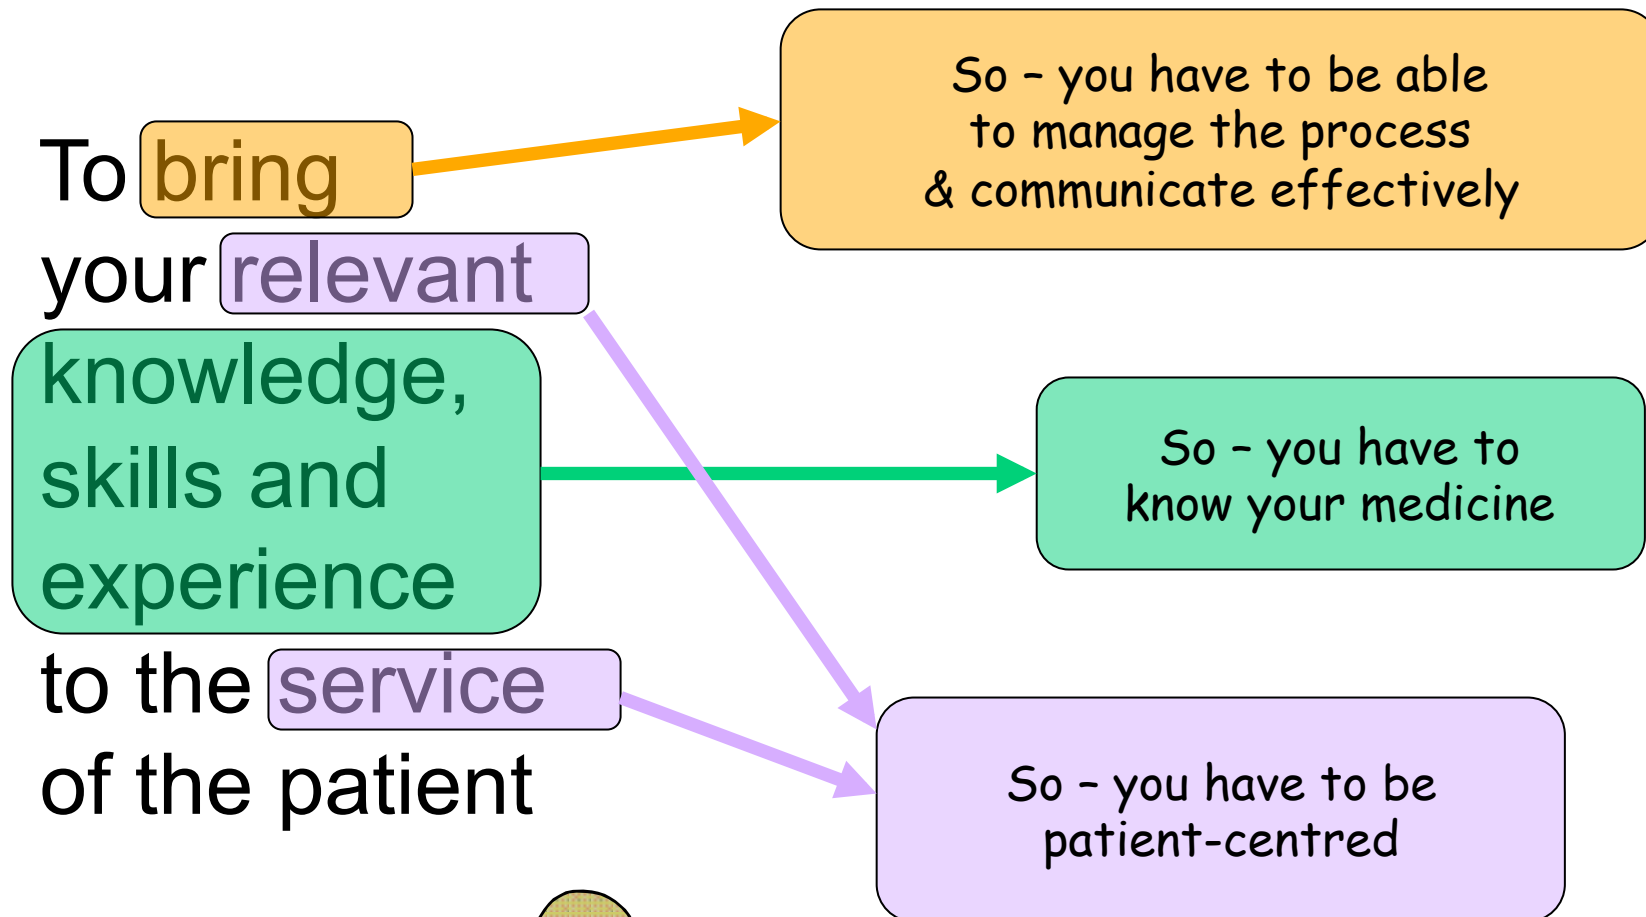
To bring your relevant knowledge, skills and experience to the service of the patient

So – you have to be able to manage the process & communicate effectively

So – you have to know your medicine

So – you have to be patient-centred